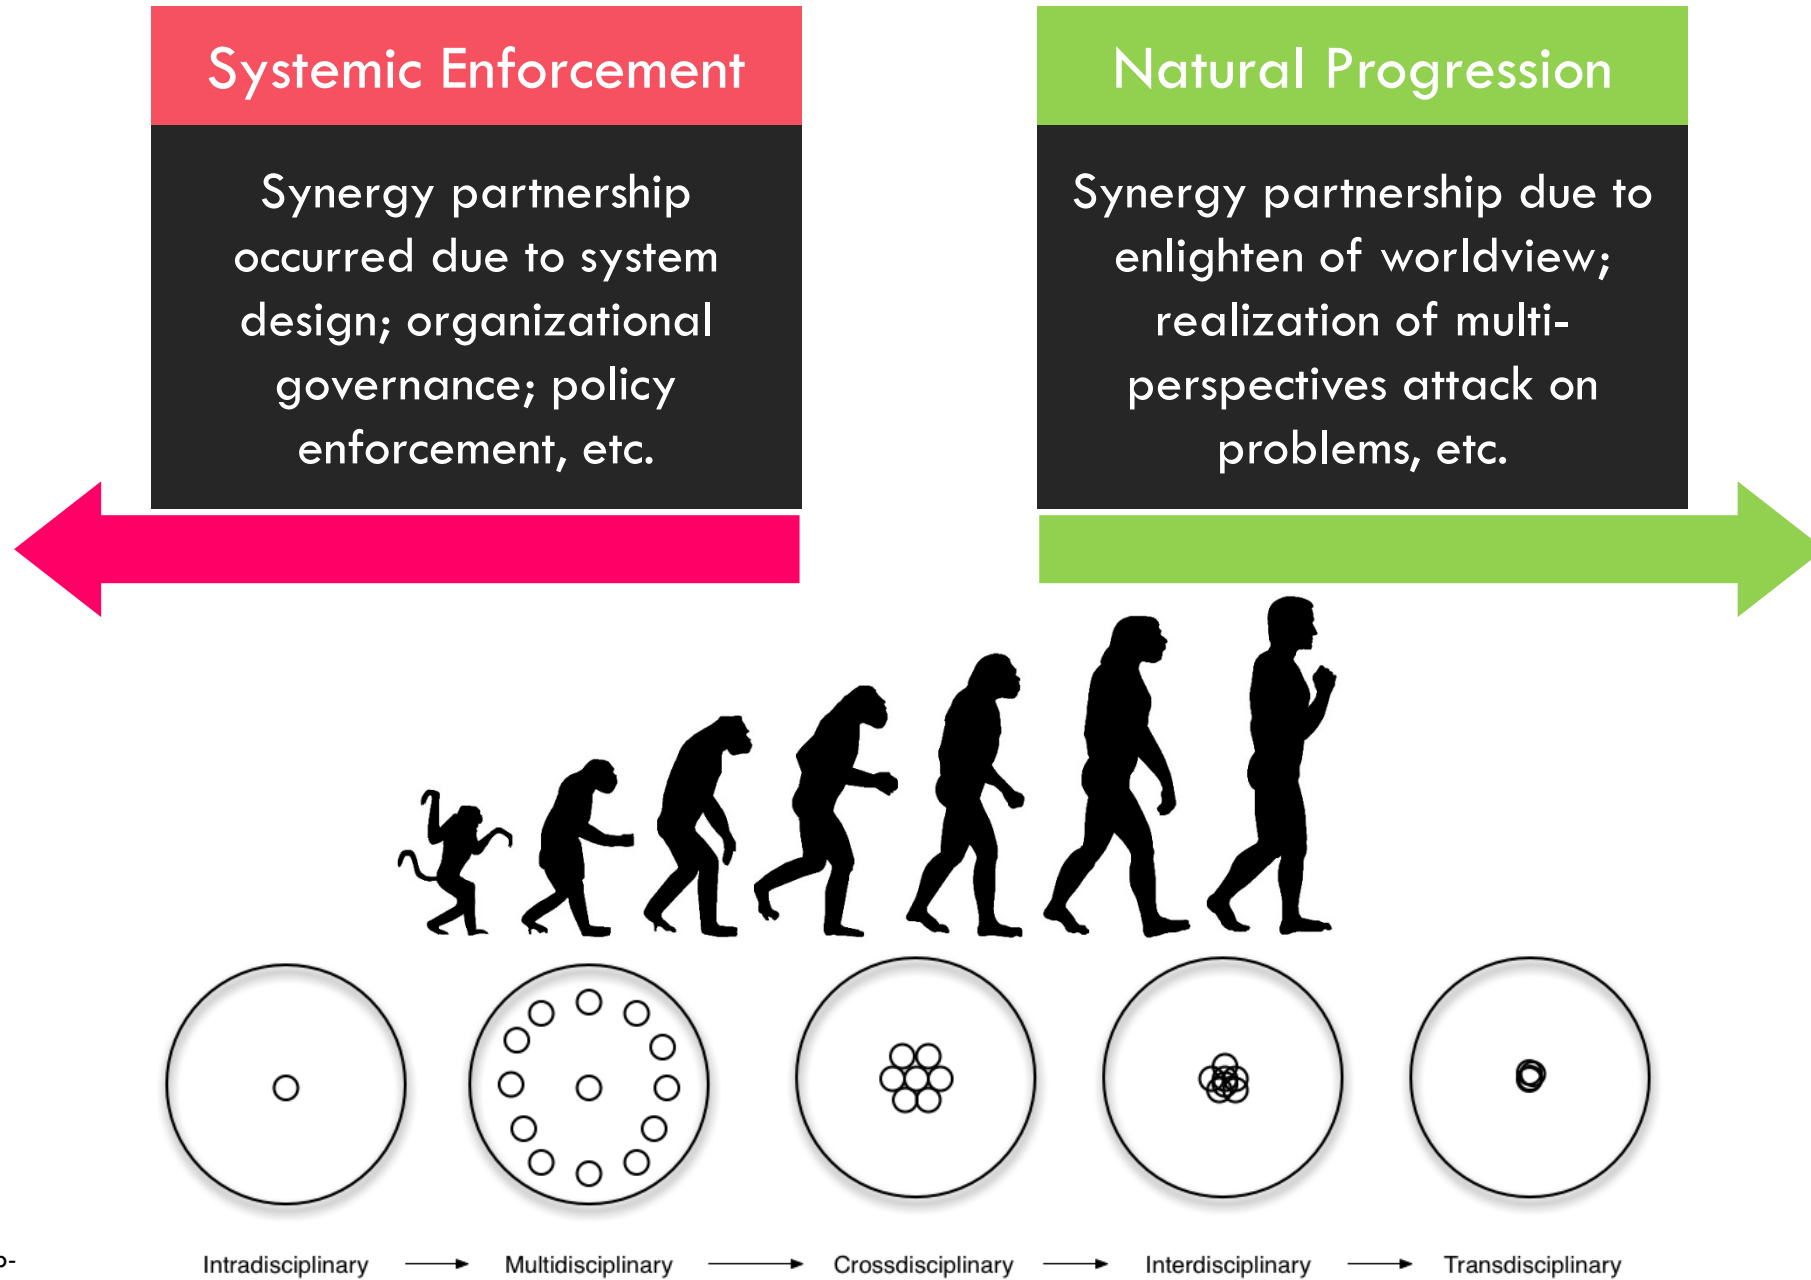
Systemic Enforcement

Synergy partnership occurred due to system design; organizational governance; policy enforcement, etc.

Natural Progression

Synergy partnership due to enlighten of worldview; realization of multi-perspectives attack on problems, etc.

Intradisciplinary → Multidisciplinary → Crossdisciplinary → Interdisciplinary → Transdisciplinary